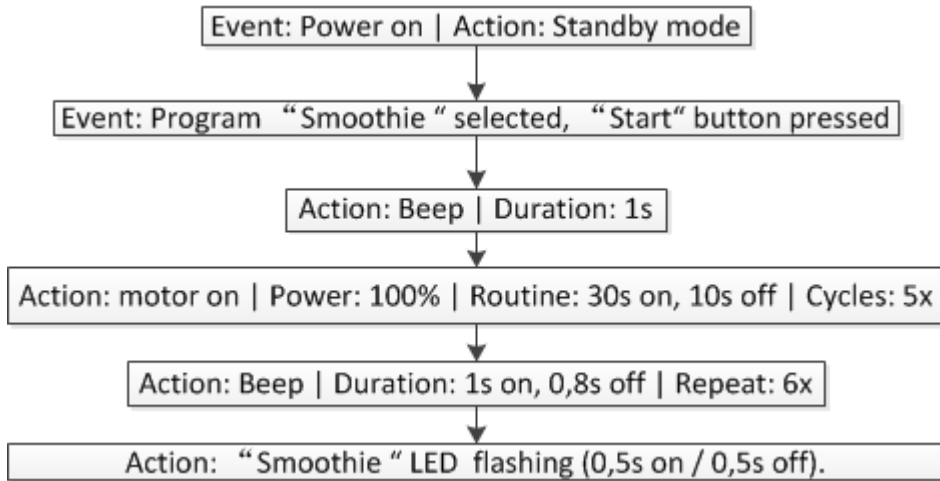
Event: Power on | Action: Standby mode

Event: Program “Smoothie “ selected, “Start“ button pressed

Action: Beep | Duration: 1s

Action: motor on | Power: 100% | Routine: 30s on, 10s off | Cycles: 5x

Action: Beep | Duration: 1s on, 0,8s off | Repeat: 6x

Action: “Smoothie “ LED flashing (0,5s on / 0,5s off).